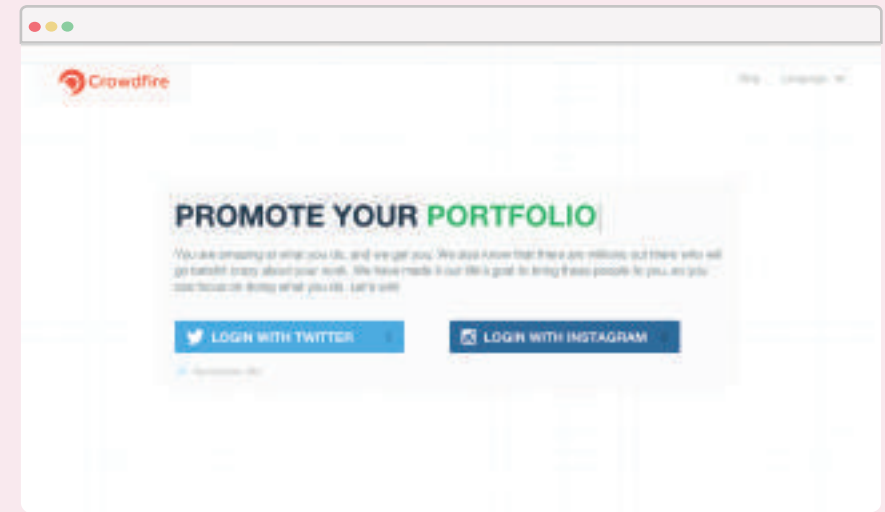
Crowdfire

Blog Language

PROMOTE YOUR PORTFOLIO

You are amazing at what you do, and we get you. We also know that there are millions out there who will go batshit crazy about your work. We have made it our life's goal to bring these people to you, so you can focus on doing what you do. Let's win!

LOGIN WITH TWITTER

LOGIN WITH INSTAGRAM

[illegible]